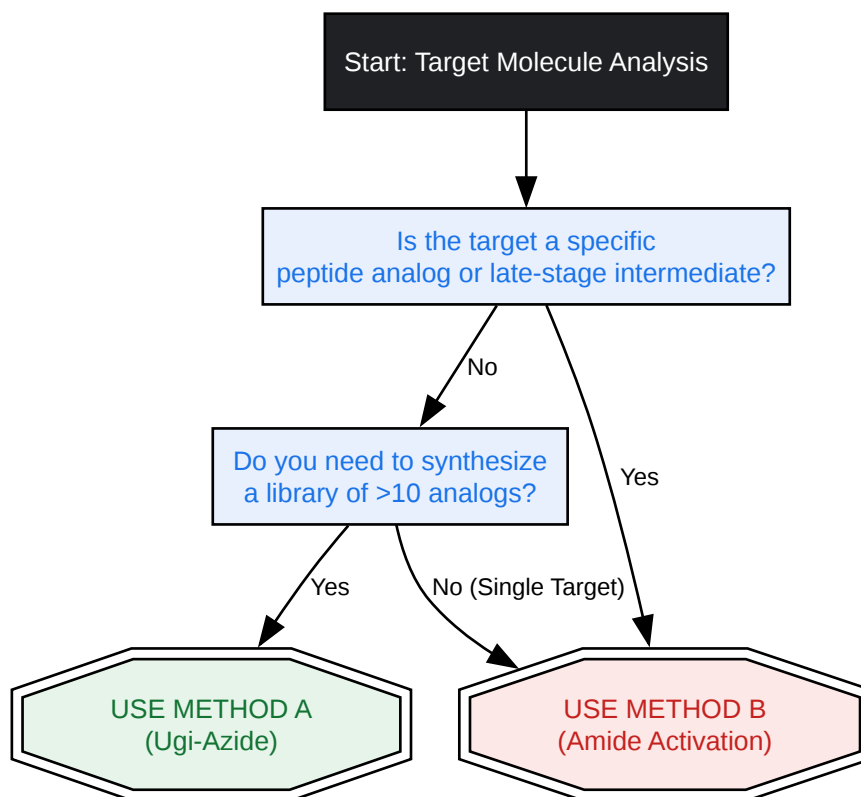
Start: Target Molecule Analysis

Is the target a specific peptide analog or late-stage intermediate?

No

Yes

Do you need to synthesize a library of >10 analogs?

Yes

No (Single Target)

USE METHOD A
(Ugi-Azide)

USE METHOD B
(Amide Activation)